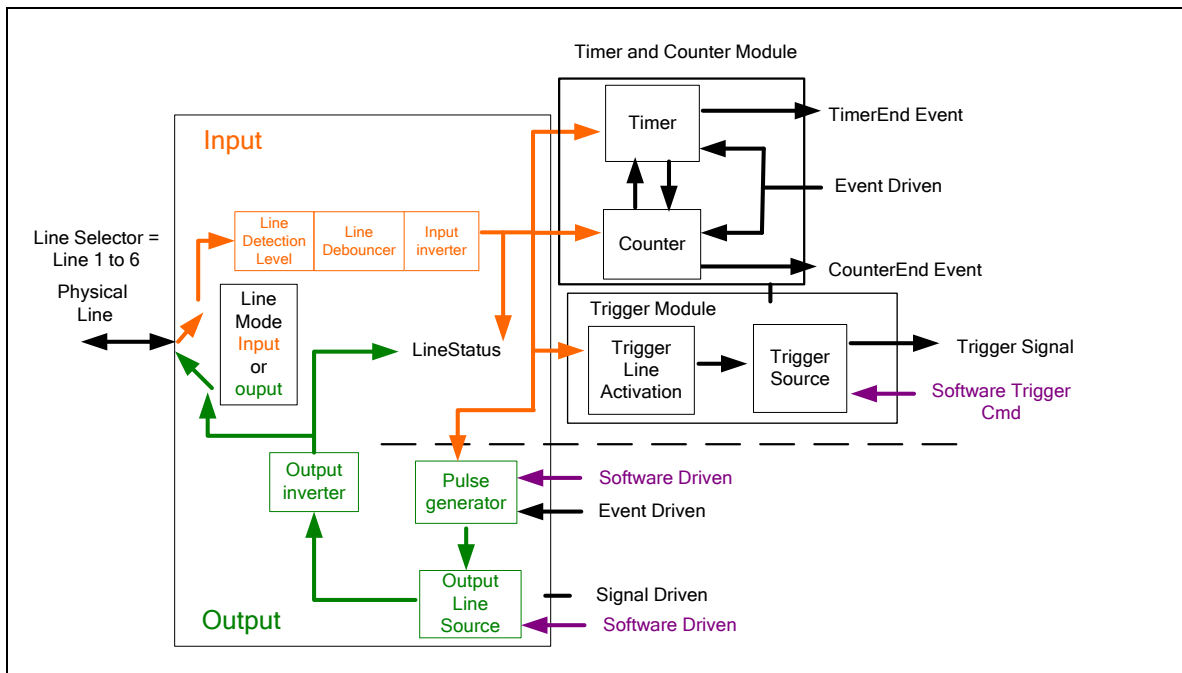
Timer and Counter Module

Timer

TimerEnd Event

Event Driven

Counter

CounterEnd Event

Input

Line Detection Level

Line Debouncer

Input inverter

Line Selector = Line 1 to 6

Physical Line

Line Mode Input or ouput

LineStatus

Trigger Module

Trigger Line Activation

Trigger Source

Trigger Signal

Software Trigger Cmd

Output inverter

Pulse generator

Software Driven

Event Driven

Output Line Source

Signal Driven

Software Driven

Output